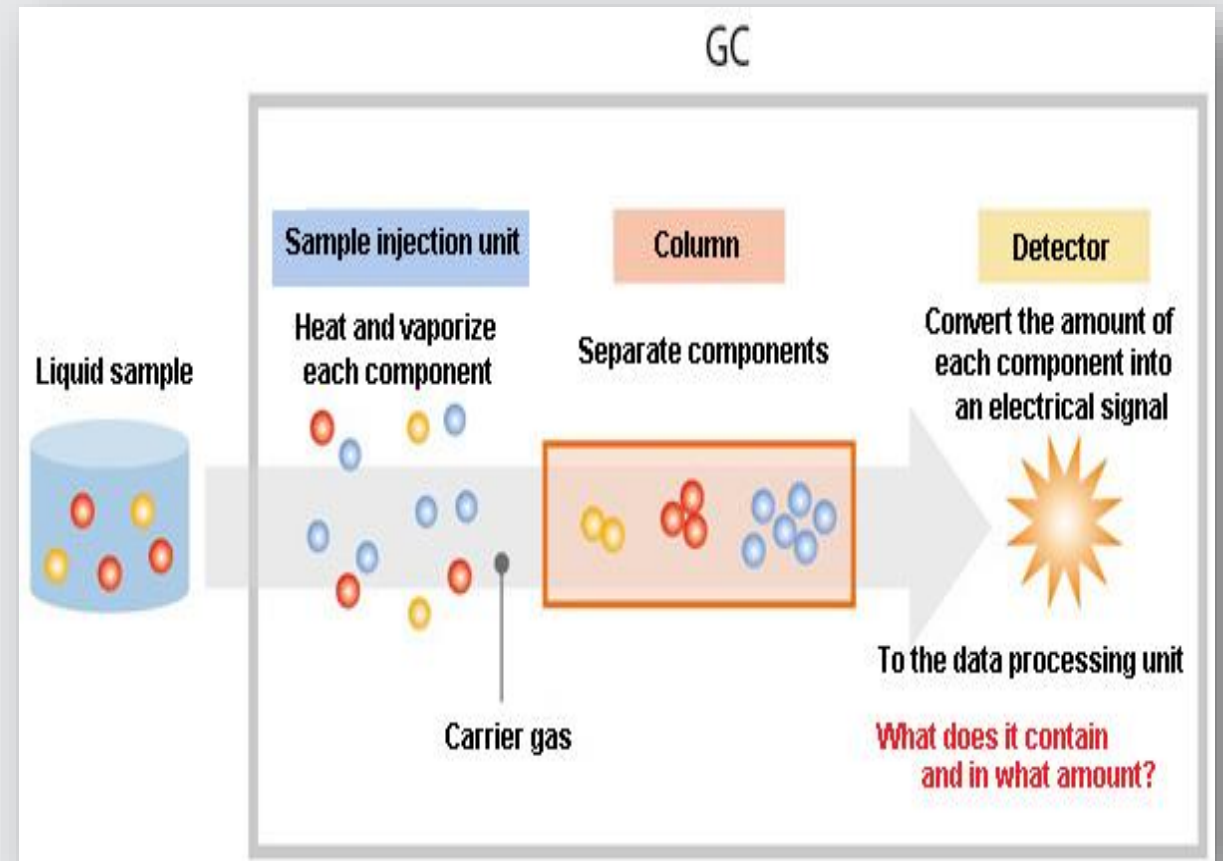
GC

Liquid sample

Sample injection unit

Heat and vaporize each component

Column

Separate components

Detector

Convert the amount of each component into an electrical signal

Carrier gas

To the data processing unit

What does it contain and in what amount?